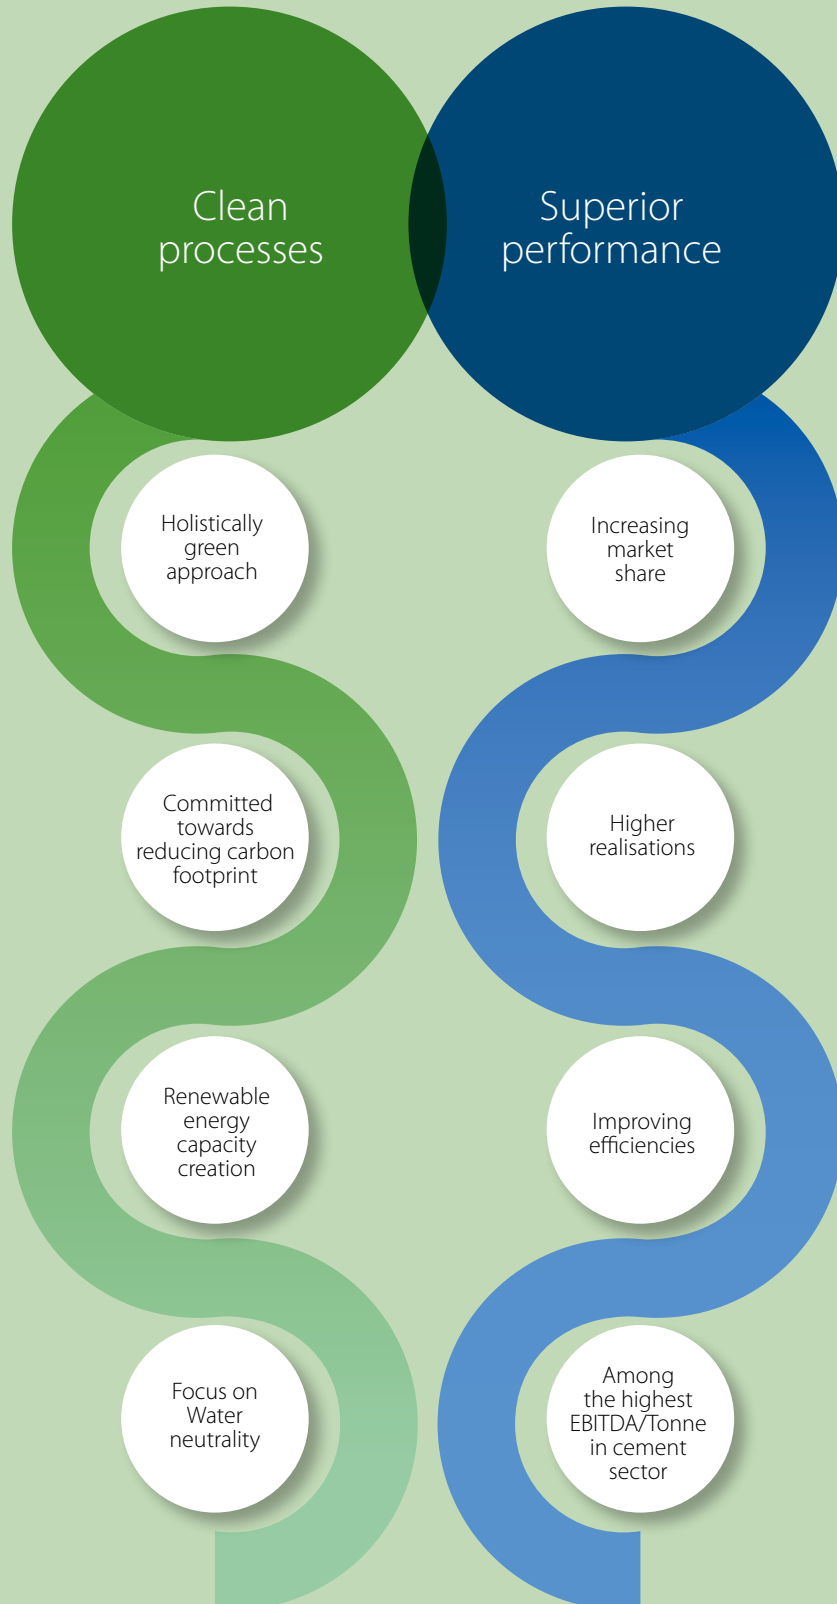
Clean processes

Superior performance

Holistically green approach

Committed towards reducing carbon footprint

Renewable energy capacity creation

Focus on Water neutrality

Increasing market share

Higher realisations

Improving efficiencies

Among the highest EBITDA/Tonne in cement sector